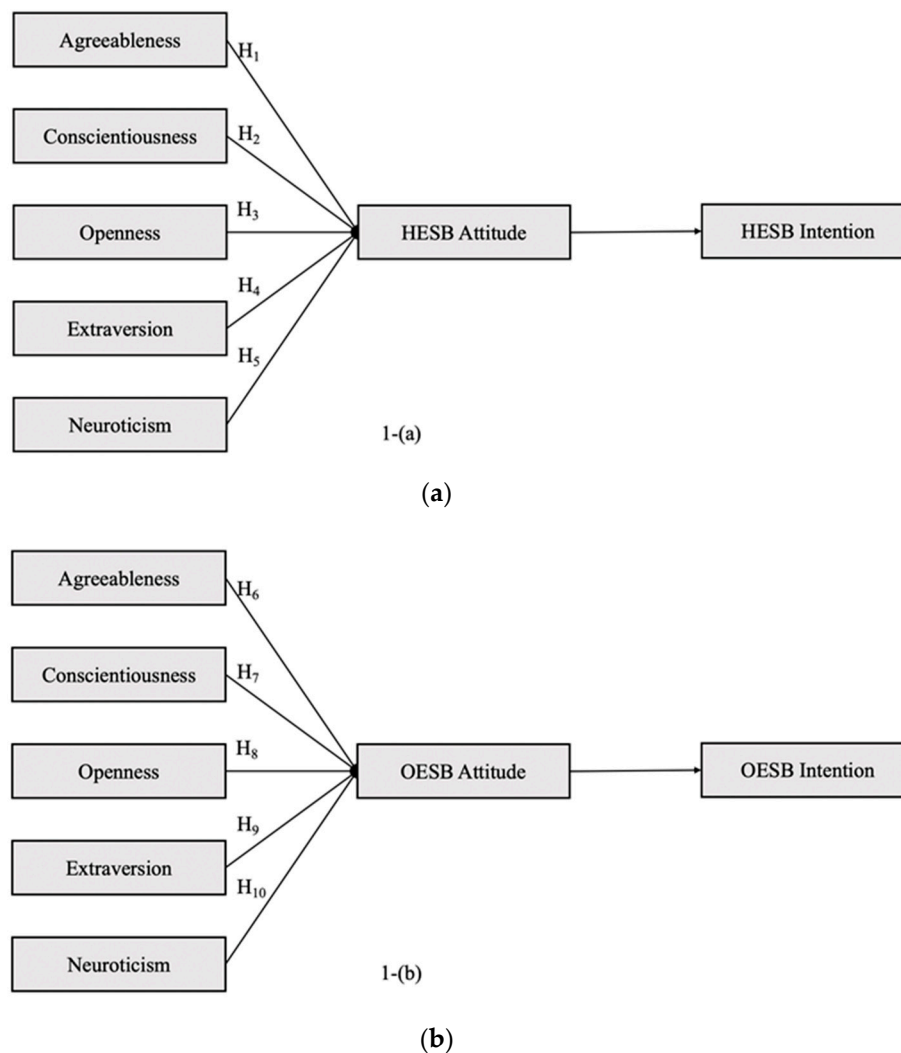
Agreeableness
$H_1$
Conscientiousness
$H_2$
Openness
$H_3$
Extraversion
$H_4$
Neuroticism
$H_5$
HESB Attitude
HESB Intention
1-(a)

(a)

Agreeableness
$H_6$
Conscientiousness
$H_7$
Openness
$H_8$
Extraversion
$H_9$
Neuroticism
$H_{10}$
OESB Attitude
OESB Intention
1-(b)

(b)